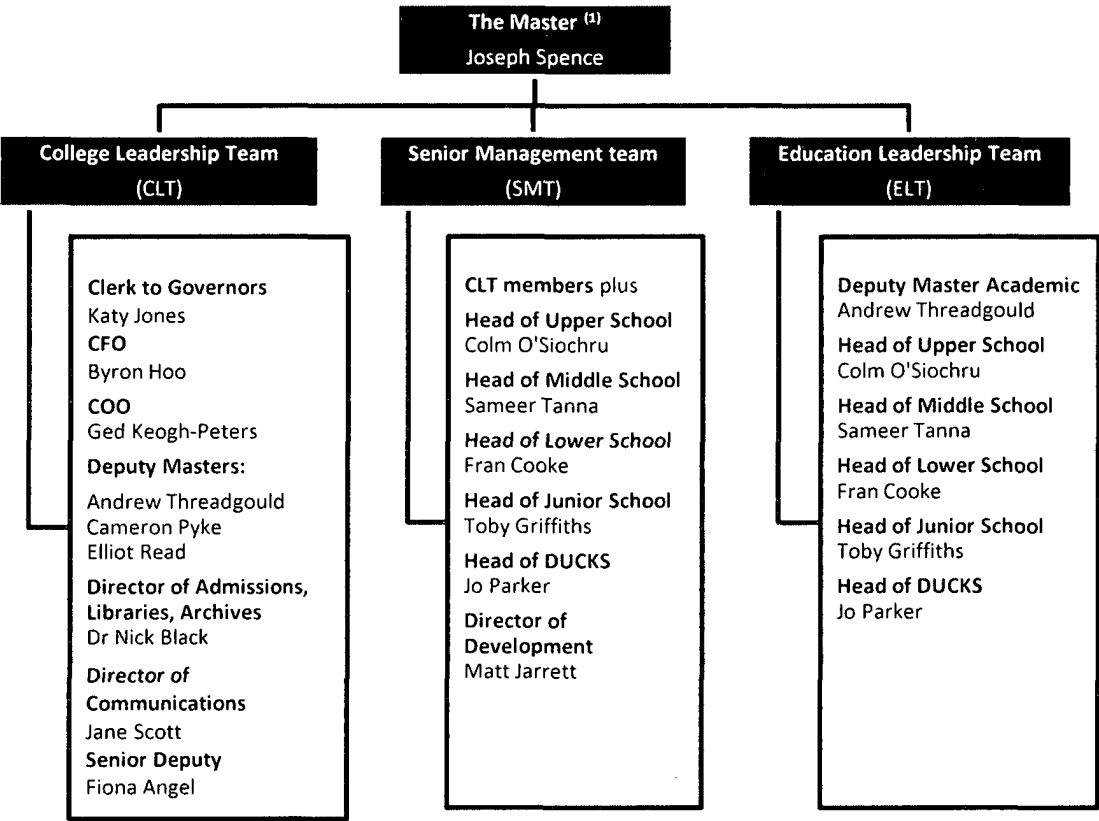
The Master $^{(1)}$
Joseph Spence

College Leadership Team
(CLT)

Clerk to Governors
Katy Jones
CFO
Byron Hoo
COO
Ged Keogh-Peters
Deputy Masters:
Andrew Threadgould
Cameron Pyke
Elliot Read
Director of Admissions, Libraries, Archives
Dr Nick Black
Director of Communications
Jane Scott
Senior Deputy
Fiona Angel

Senior Management team
(SMT)

CLT members plus
Head of Upper School
Colm O'Siochru
Head of Middle School
Sameer Tanna
Head of Lower School
Fran Cooke
Head of Junior School
Toby Griffiths
Head of DUCKS
Jo Parker
Director of Development
Matt Jarrett

Education Leadership Team
(ELT)

Deputy Master Academic
Andrew Threadgould
Head of Upper School
Colm O'Siochru
Head of Middle School
Sameer Tanna
Head of Lower School
Fran Cooke
Head of Junior School
Toby Griffiths
Head of DUCKS
Jo Parker